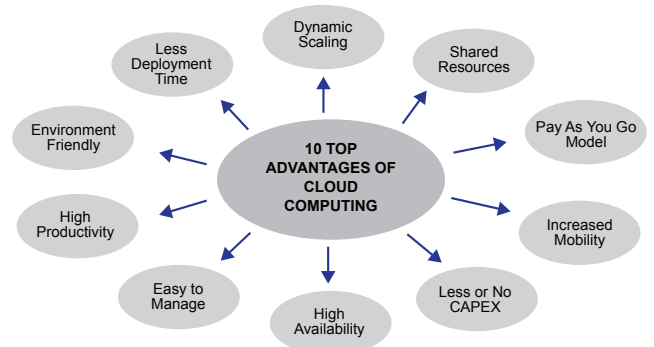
10 TOP ADVANTAGES OF CLOUD COMPUTING

Dynamic Scaling

Shared Resources

Pay As You Go Model

Increased Mobility

Less or No CAPEX

High Availability

Easy to Manage

High Productivity

Environment Friendly

Less Deployment Time